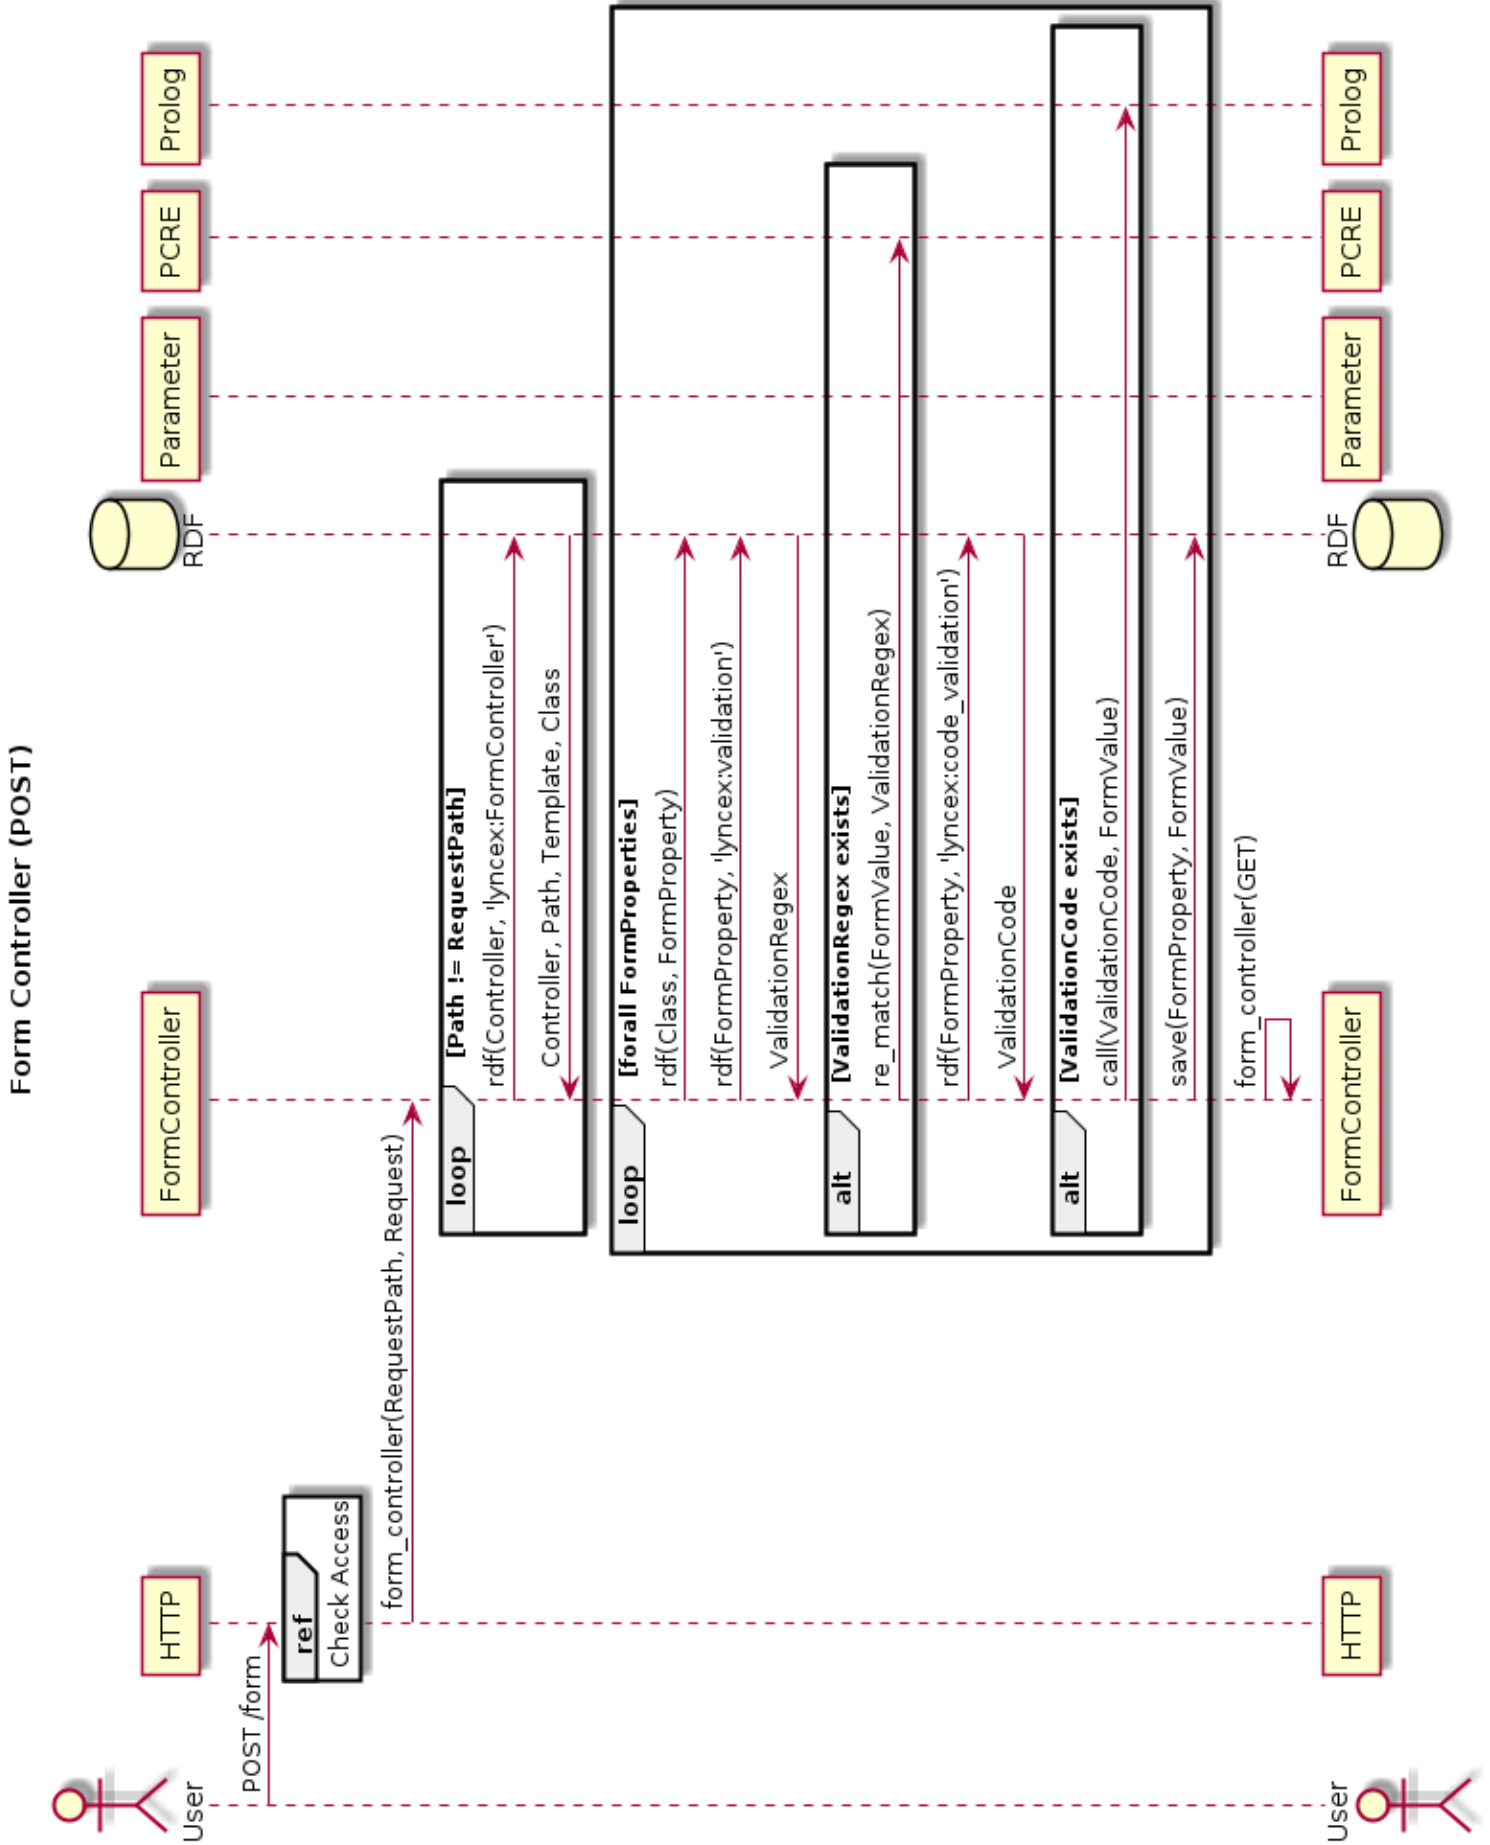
Form Controller (POST)

User
HTTP
FormController
RDF
Parameter
PCRE
Prolog

POST /form

ref
Check Access

form_controller(RequestPath, Request)

loop
[Path != RequestPath]
rdf(Controller, 'lyncex:FormController')
Controller, Path, Template, Class

loop
[forall FormProperties]
rdf(Class, FormProperty)
rdf(FormProperty, 'lyncex:validation')
ValidationRegex

alt
[ValidationRegex exists]
re_match(FormValue, ValidationRegex)

rdf(FormProperty, 'lyncex:code_validation')
ValidationCode

alt
[ValidationCode exists]
call(ValidationCode, FormValue)

save(FormProperty, FormValue)

form_controller(GET)

User
HTTP
FormController
RDF
Parameter
PCRE
Prolog